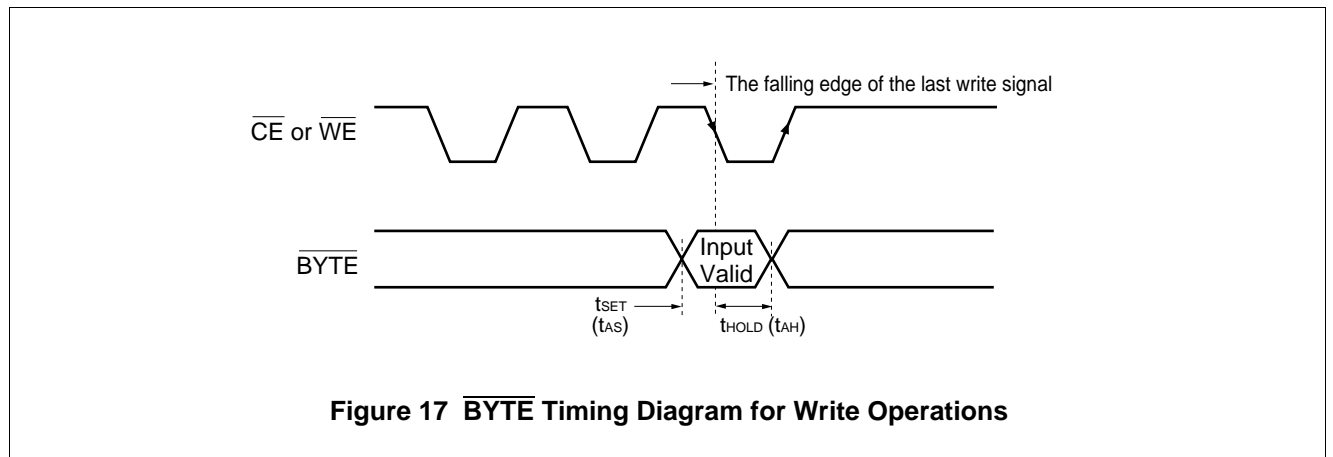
The falling edge of the last write signal

$\overline{CE}$ or $\overline{WE}$

$\overline{BYTE}$

Input Valid

$t_{SET}$ ($t_{AS}$)

$t_{HOLD}$ ($t_{AH}$)

Figure 17 $\overline{BYTE}$ Timing Diagram for Write Operations